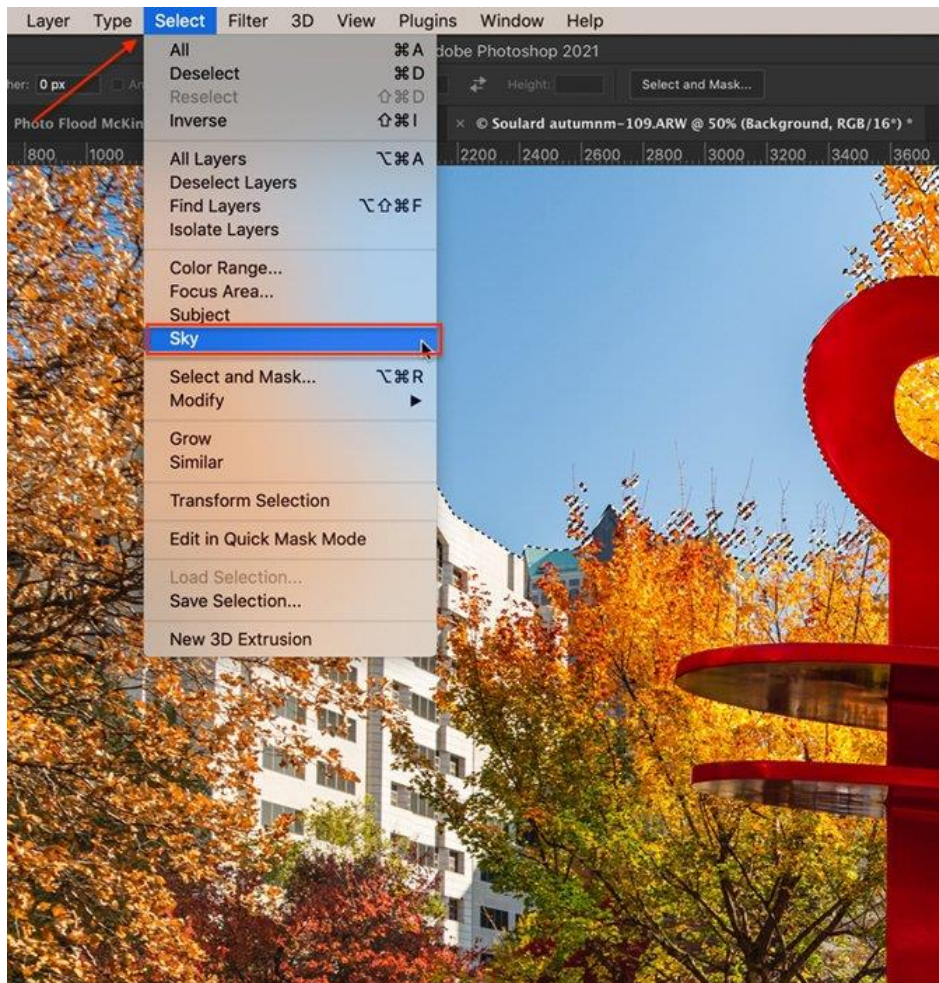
Layer Type Select Filter 3D View Plugins Window Help

All ⌘A
Deselect ⌘D
Reselect ⇧⌘D
Inverse ⇧⌘I

All Layers ⌥⌘A
Deselect Layers
Find Layers ⌥⇧⌘F
Isolate Layers

Color Range...
Focus Area...
Subject
Sky

Select and Mask... ⌥⌘R
Modify ▶

Grow
Similar

Transform Selection

Edit in Quick Mask Mode

Load Selection...
Save Selection...

New 3D Extrusion

dobe Photoshop 2021

her: 0 px

Height:

Select and Mask...

Photo Flood McKin

© Soulard autumnm-109.ARW @ 50% (Background, RGB/16*) *

800 1000 2200 2400 2600 2800 3000 3200 3400 3600